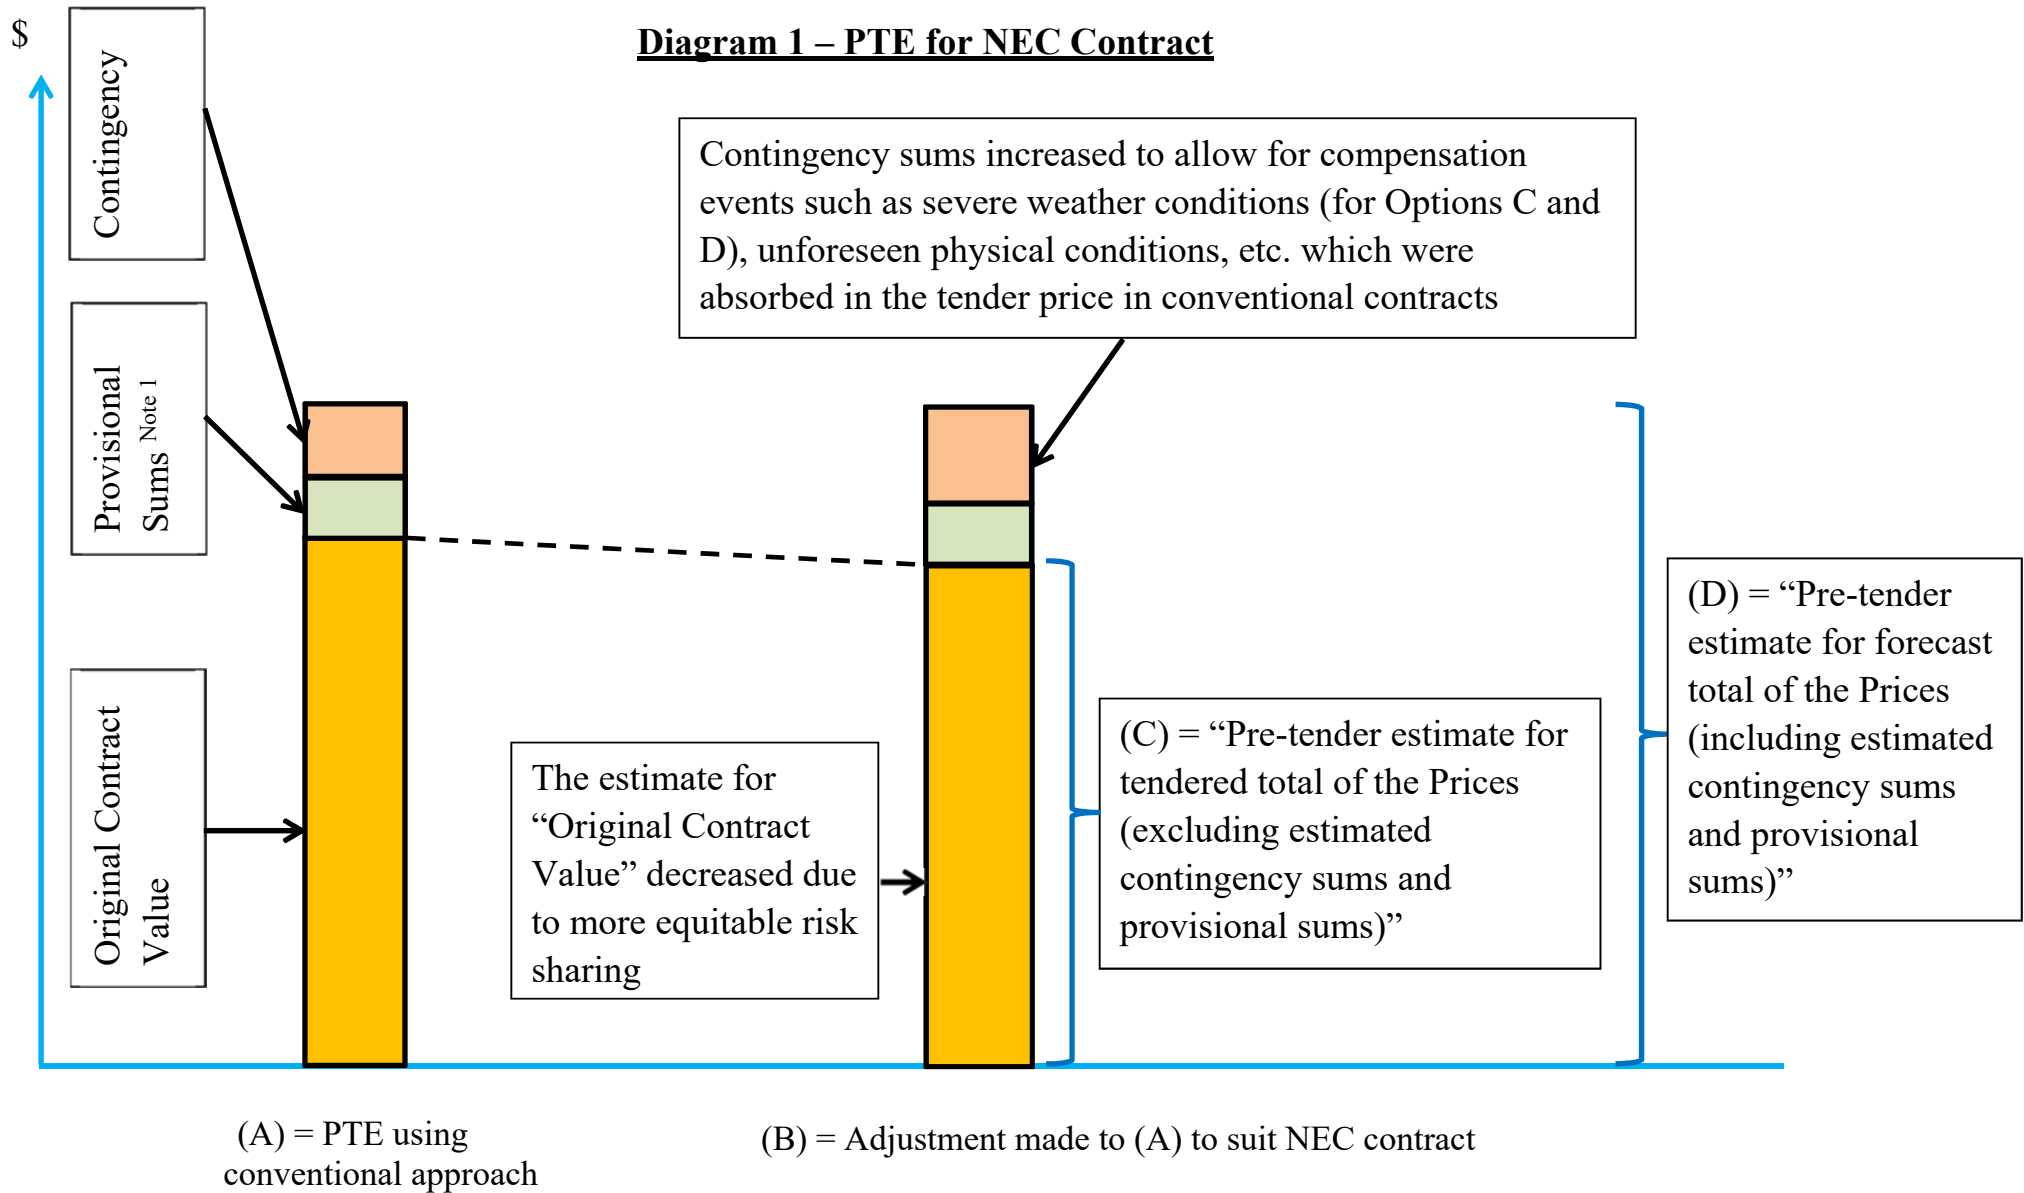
$

Contingency

Diagram 1 – PTE for NEC Contract

Contingency sums increased to allow for compensation events such as severe weather conditions (for Options C and D), unforeseen physical conditions, etc. which were absorbed in the tender price in conventional contracts

Provisional Sums $^{Note\ 1}$

(D) = “Pre-tender estimate for forecast total of the Prices (including estimated contingency sums and provisional sums)”

Original Contract Value

The estimate for “Original Contract Value” decreased due to more equitable risk sharing

(C) = “Pre-tender estimate for tendered total of the Prices (excluding estimated contingency sums and provisional sums)”

(A) = PTE using conventional approach

(B) = Adjustment made to (A) to suit NEC contract